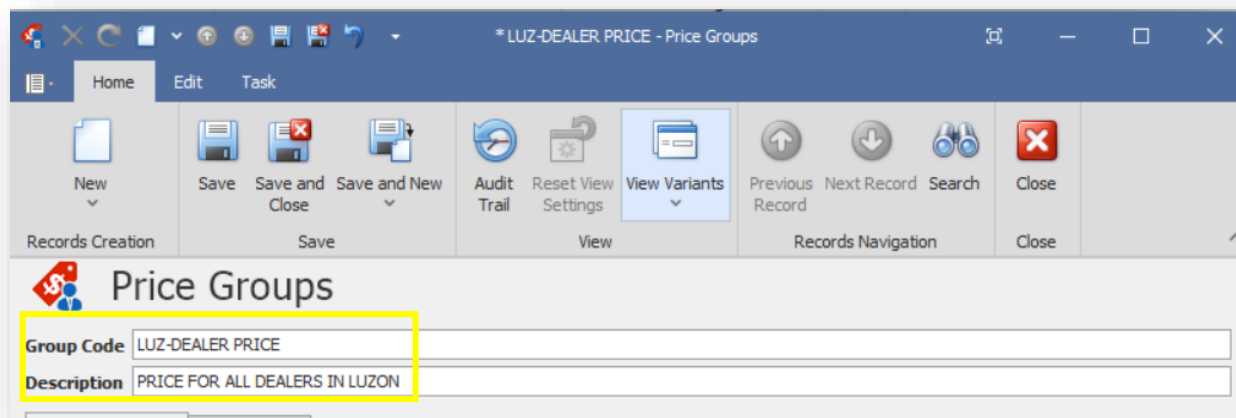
* LUZ-DEALER PRICE - Price Groups

Home
Edit
Task

New
Records Creation

Save
Save and Close
Save and New
Save

Audit Trail
Reset View Settings
View Variants
View

Previous Record
Next Record
Search
Records Navigation

Close
Close

Price Groups

Group Code | LUZ-DEALER PRICE
Description | PRICE FOR ALL DEALERS IN LUZON